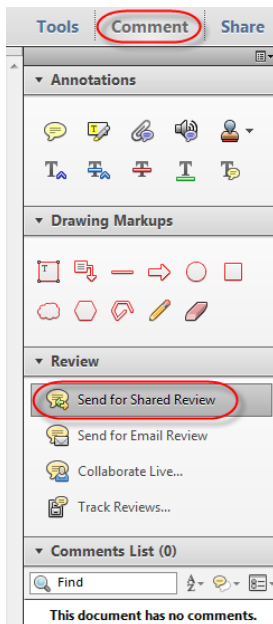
Tools Comment Share

Annotations

Drawing Markups

Review

Send for Shared Review

Send for Email Review

Collaborate Live...

Track Reviews...

Comments List (0)

Find

This document has no comments.